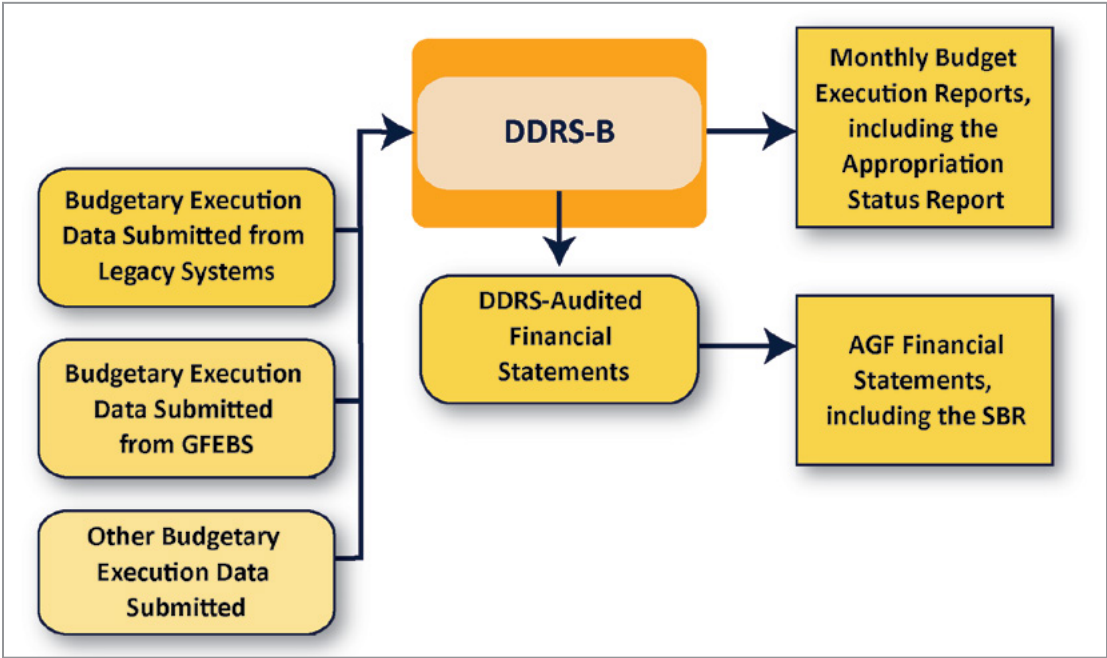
Budgetary Execution Data Submitted from Legacy Systems

Budgetary Execution Data Submitted from GFEBS

Other Budgetary Execution Data Submitted

DDRS-B

Monthly Budget Execution Reports, including the Appropriation Status Report

DDRS-Audited Financial Statements

AGF Financial Statements, including the SBR